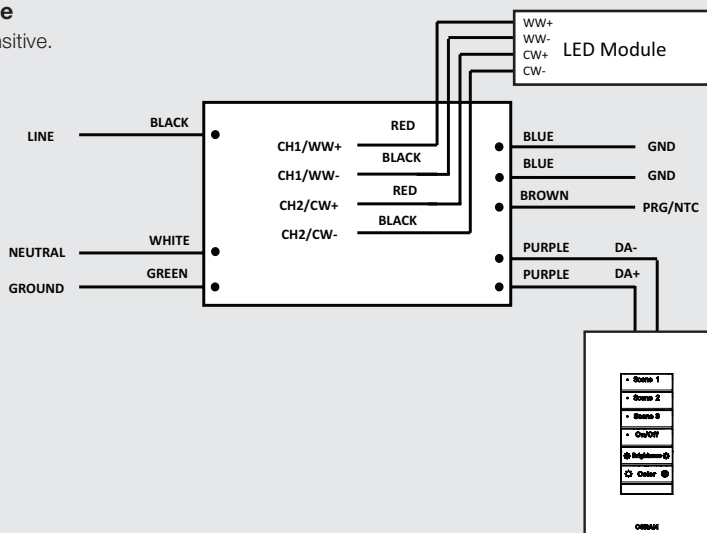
e
sitive.

WW+
WW-
CW+
CW-
LED Module

LINE
BLACK
NEUTRAL
WHITE
GROUND
GREEN

CH1/WW+
RED
CH1/WW-
BLACK
CH2/CW+
RED
CH2/CW-
BLACK

BLUE
GND
BLUE
GND
BROWN
PRG/NTC
PURPLE
DA-
PURPLE
DA+

Scene 1
Scene 2
Scene 3
On/Off
Brightness
Color
OSRAM